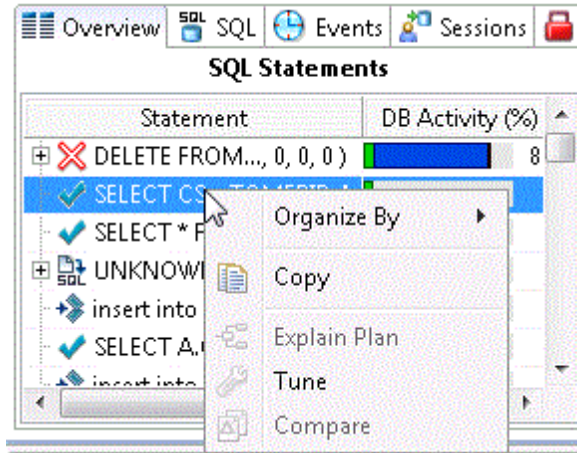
Overview SQL Events Sessions

SQL Statements

| Statement | DB Activity (%) |
|---|---|
| DELETE FROM..., 0, 0, 0 ) | 8 |
| SELECT CS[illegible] | |
| SELECT * F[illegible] | |
| UNKNOW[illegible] | |
| insert into | |
| SELECT A.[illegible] | |
| insert into | |

Organize By

Copy

Explain Plan

Tune

Compare